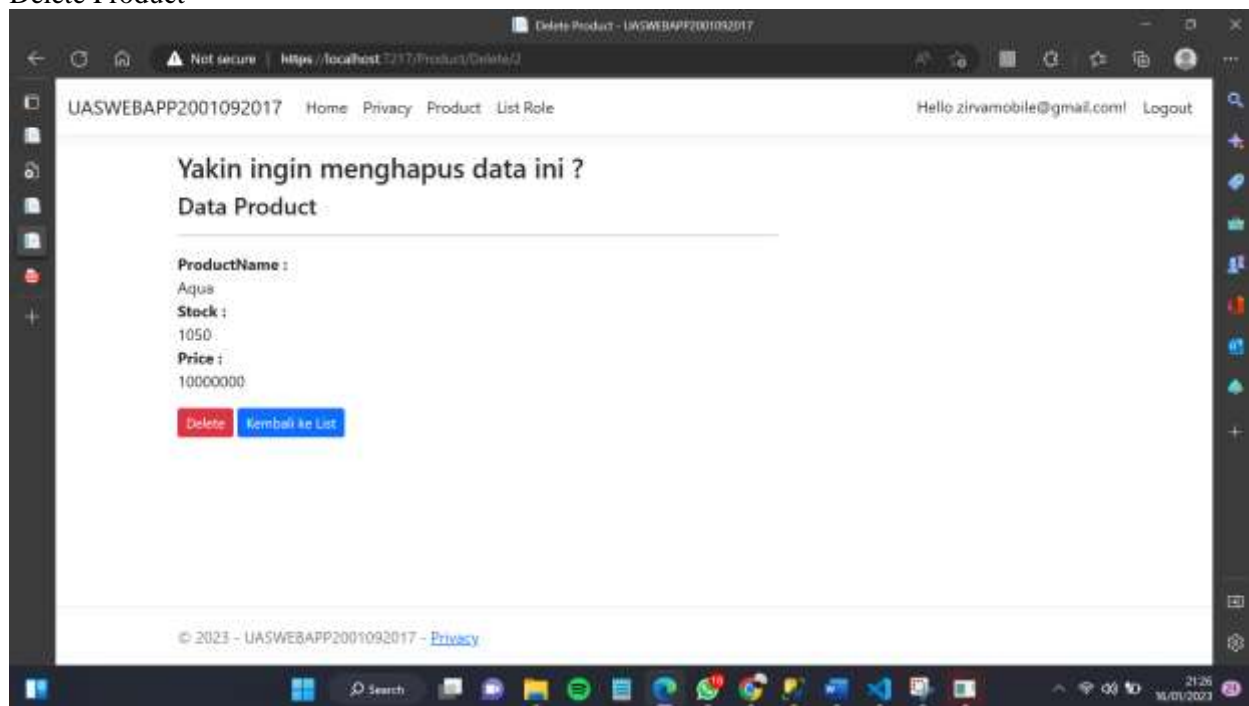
Delete Product

Delete Product - UASWEBAPP2001092017

Not secure | https://localhost:7217/Product/Delete/2

UASWEBAPP2001092017 Home Privacy Product List Role

Hello zirvamobile@gmail.com! Logout

Yakin ingin menghapus data ini ?

Data Product

ProductName :
Aqua
Stock :
1050
Price :
10000000

Delete Kembali ke List

© 2023 - UASWEBAPP2001092017 - Privacy

Search

21:26
16/01/2023